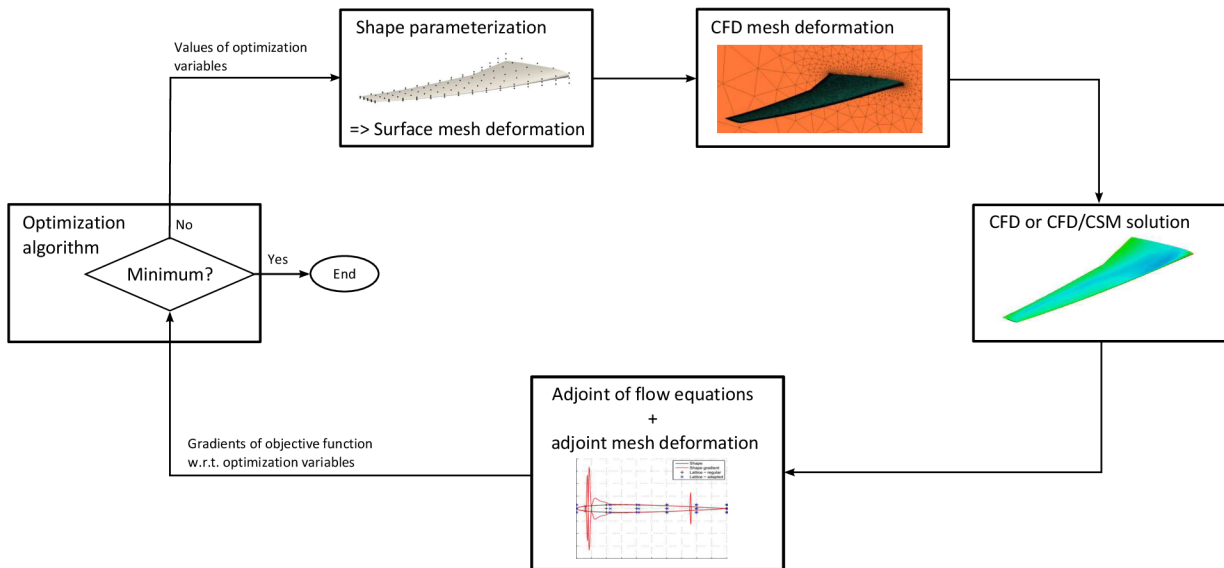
Values of optimization variables

Shape parameterization

=> Surface mesh deformation

CFD mesh deformation

Optimization algorithm

No

Minimum?

Yes

End

CFD or CFD/CSM solution

Adjoint of flow equations
+
adjoint mesh deformation

Shape
Shape gradient
Lattice – regular
Lattice – adapted

Gradients of objective function w.r.t. optimization variables